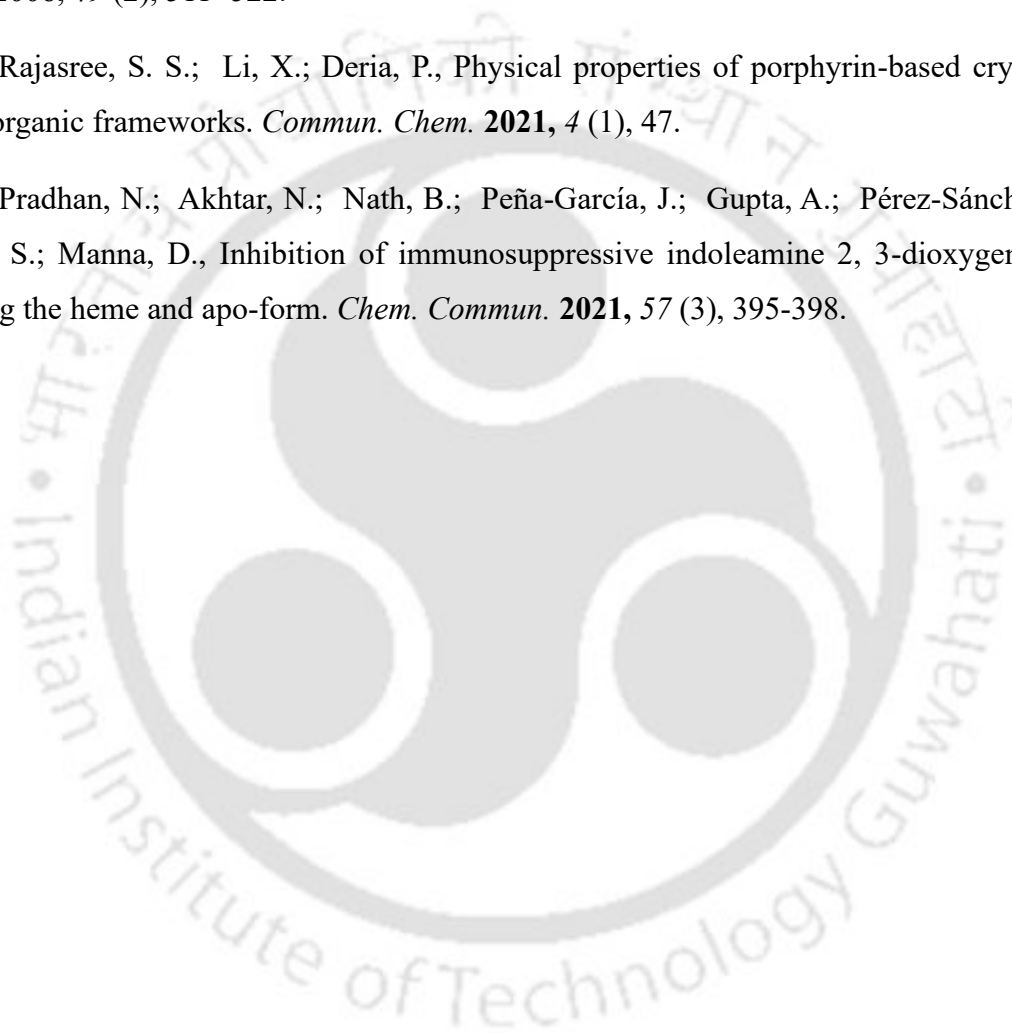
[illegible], 49 (2), 511-522.

Rajasree, S. S.; Li, X.; Deria, P., Physical properties of porphyrin-based cry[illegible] organic frameworks. *Commun. Chem.* **2021,** *4* (1), 47.

Pradhan, N.; Akhtar, N.; Nath, B.; Peña-García, J.; Gupta, A.; Pérez-Sánch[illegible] S.; Manna, D., Inhibition of immunosuppressive indoleamine 2, 3-dioxyge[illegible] g the heme and apo-form. *Chem. Commun.* **2021,** *57* (3), 395-398.

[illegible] • Indian Institute of Technology Guwahati • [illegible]